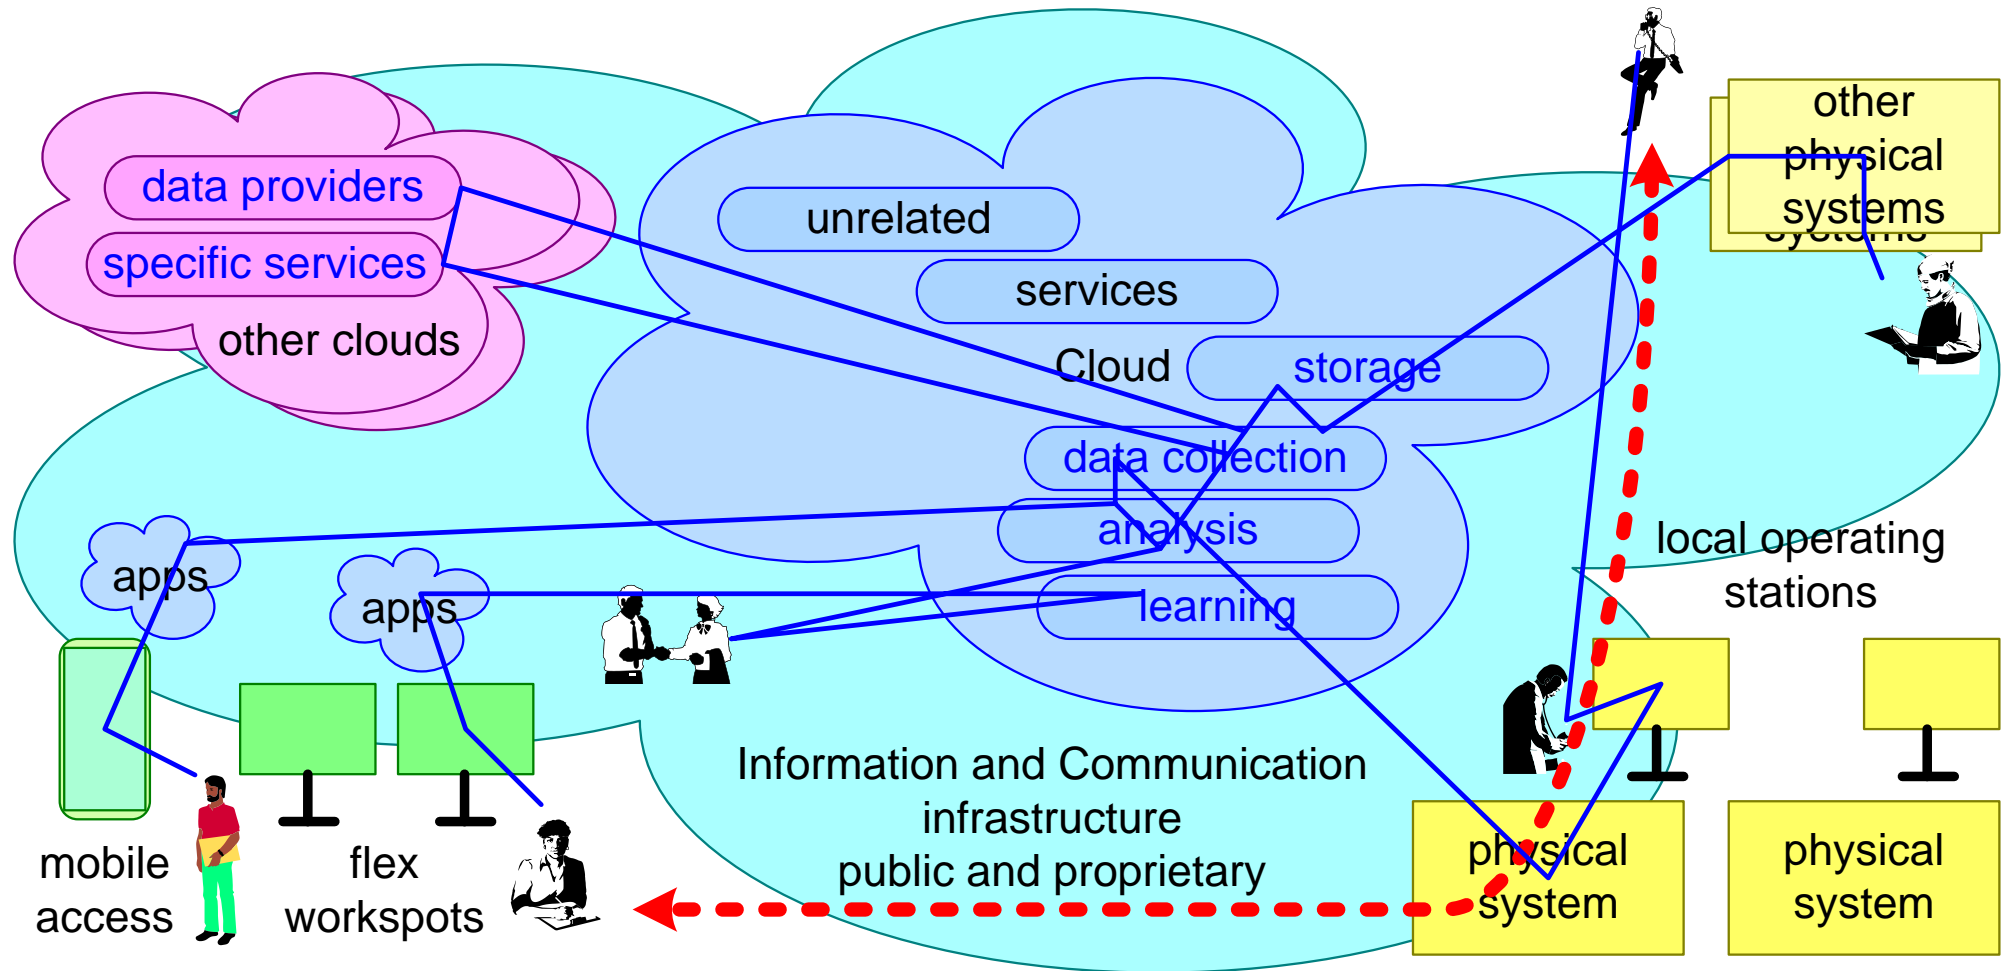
data providers
specific services
other clouds
unrelated
services
Cloud
storage
data collection
analysis
learning
other physical systems
local operating stations
apps
apps
mobile access
flex workspots
Information and Communication infrastructure public and proprietary
physical system
physical system